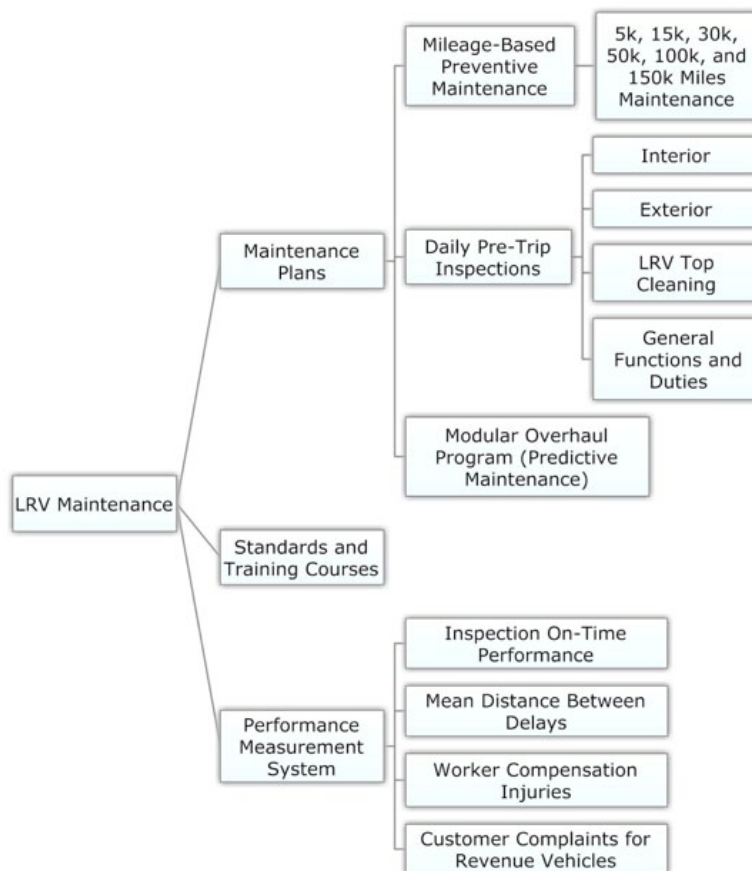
LRV Maintenance

Maintenance Plans

Mileage-Based Preventive Maintenance

5k, 15k, 30k, 50k, 100k, and 150k Miles Maintenance

Daily Pre-Trip Inspections

Interior

Exterior

LRV Top Cleaning

General Functions and Duties

Modular Overhaul Program (Predictive Maintenance)

Standards and Training Courses

Performance Measurement System

Inspection On-Time Performance

Mean Distance Between Delays

Worker Compensation Injuries

Customer Complaints for Revenue Vehicles